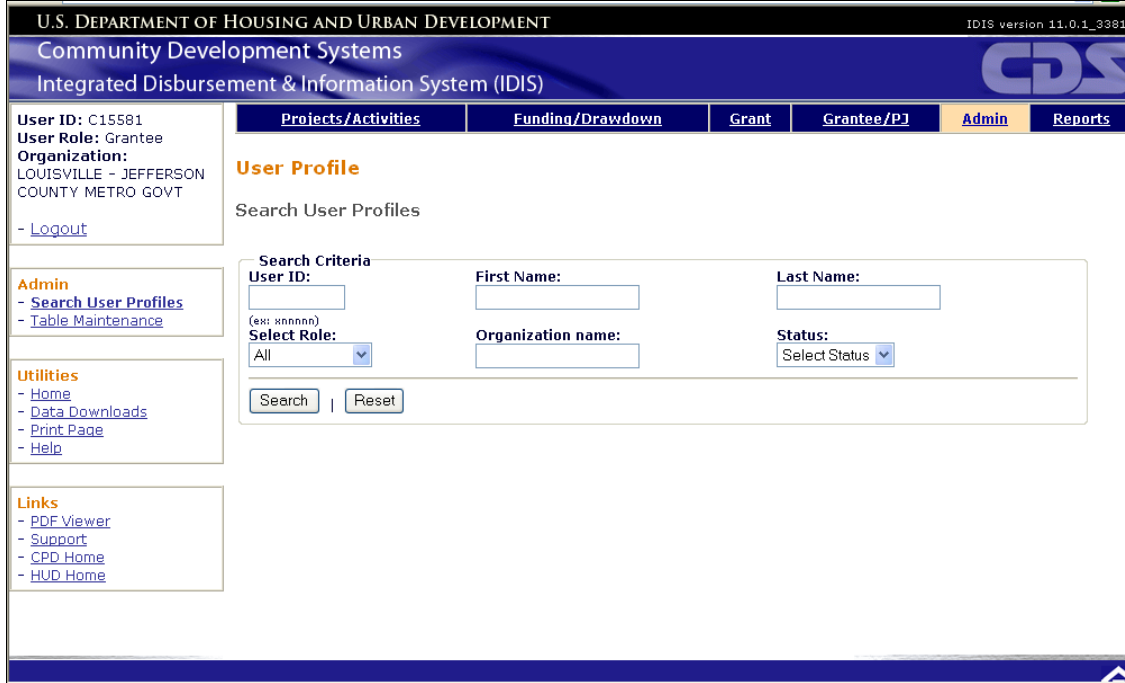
U.S. DEPARTMENT OF HOUSING AND URBAN DEVELOPMENT

IDIS version 11.0.1_3381

Community Development Systems

Integrated Disbursement & Information System (IDIS)

CDS

User ID: C15581
User Role: Grantee
Organization:
LOUISVILLE - JEFFERSON COUNTY METRO GOVT

- Logout

Admin
- Search User Profiles
- Table Maintenance

Utilities
- Home
- Data Downloads
- Print Page
- Help

Links
- PDF Viewer
- Support
- CPD Home
- HUD Home

Projects/Activities | Funding/Drawdown | Grant | Grantee/PJ | Admin | Reports

User Profile

Search User Profiles

Search Criteria

User ID:

(ex: xnnnnn)

First Name:

Last Name:

Select Role:

All

Organization name:

Status:

Select Status

Search | Reset